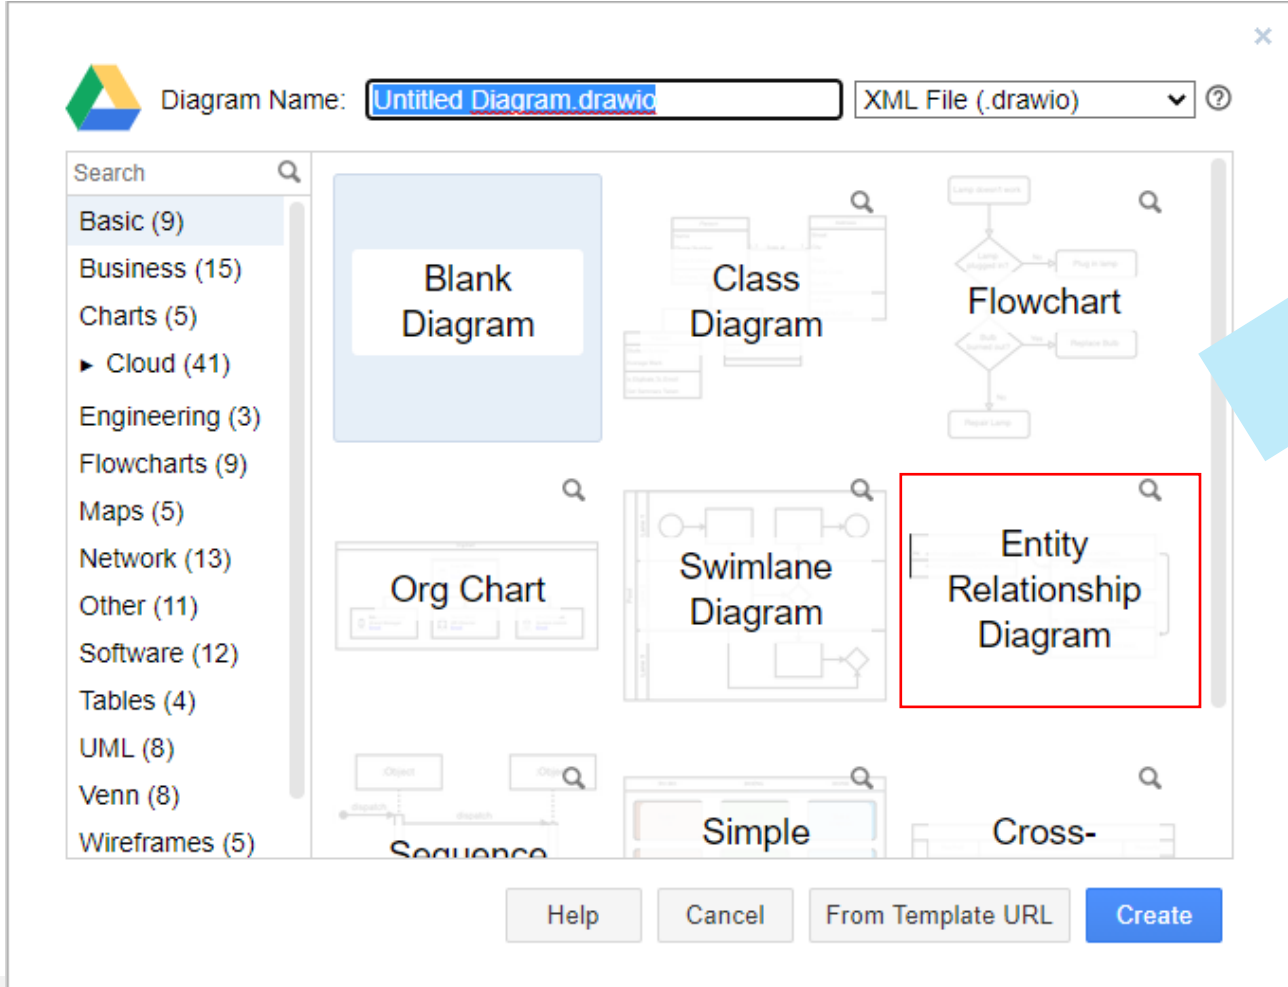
Diagram Name: Untitled Diagram.drawio

XML File (.drawio)

Search

Basic (9)
Business (15)
Charts (5)
▸ Cloud (41)
Engineering (3)
Flowcharts (9)
Maps (5)
Network (13)
Other (11)
Software (12)
Tables (4)
UML (8)
Venn (8)
Wireframes (5)

Blank Diagram

Class Diagram

Flowchart

Org Chart

Swimlane Diagram

Entity Relationship Diagram

Sequence

Simple

Cross-

Help

Cancel

From Template URL

Create